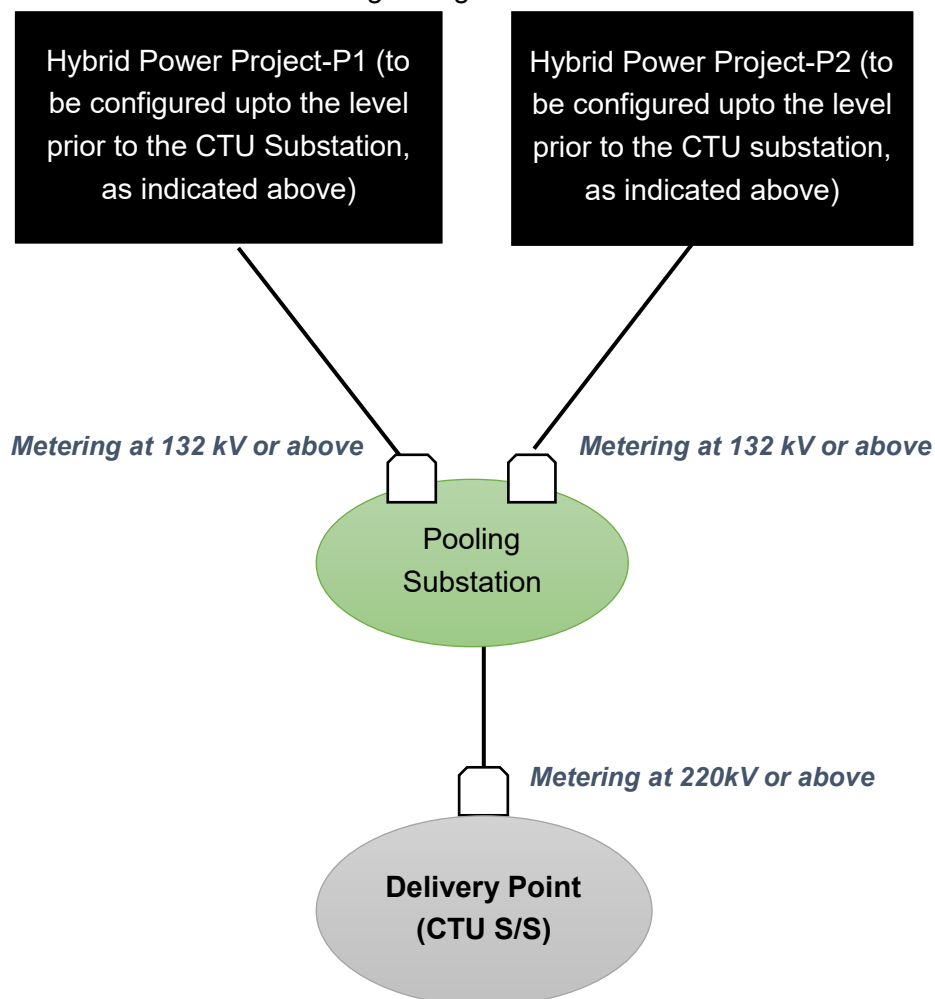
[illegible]

Hybrid Power Project-P1 (to be configured upto the level prior to the CTU Substation, as indicated above)

Hybrid Power Project-P2 (to be configured upto the level prior to the CTU substation, as indicated above)

Metering at 132 kV or above

Metering at 132 kV or above

Pooling Substation

Metering at 220kV or above

Delivery Point (CTU S/S)